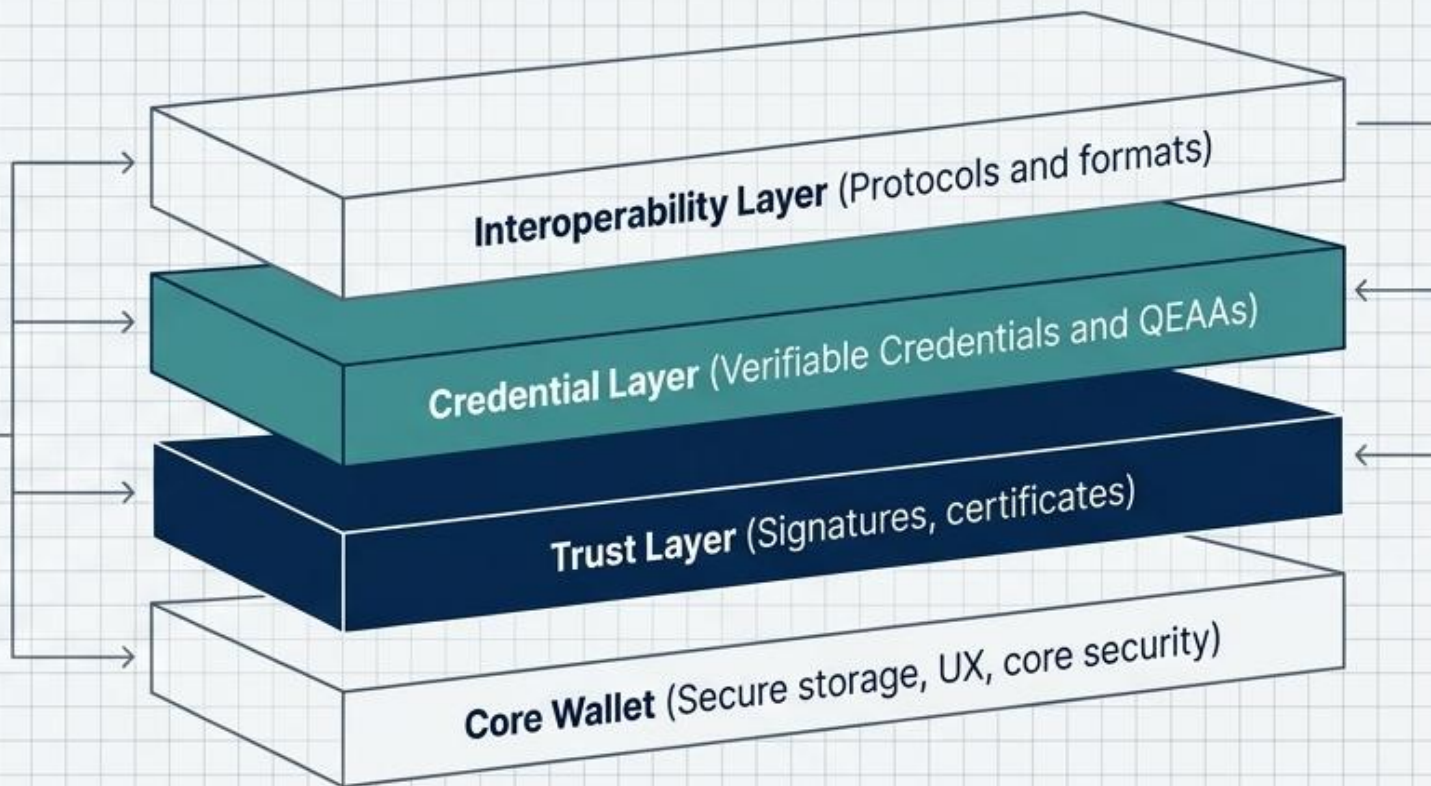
**Interoperability Layer** (Protocols and formats)

**Credential Layer** (Verifiable Credentials and QEAAs)

**Trust Layer** (Signatures, certificates)

**Core Wallet** (Secure storage, UX, core security)